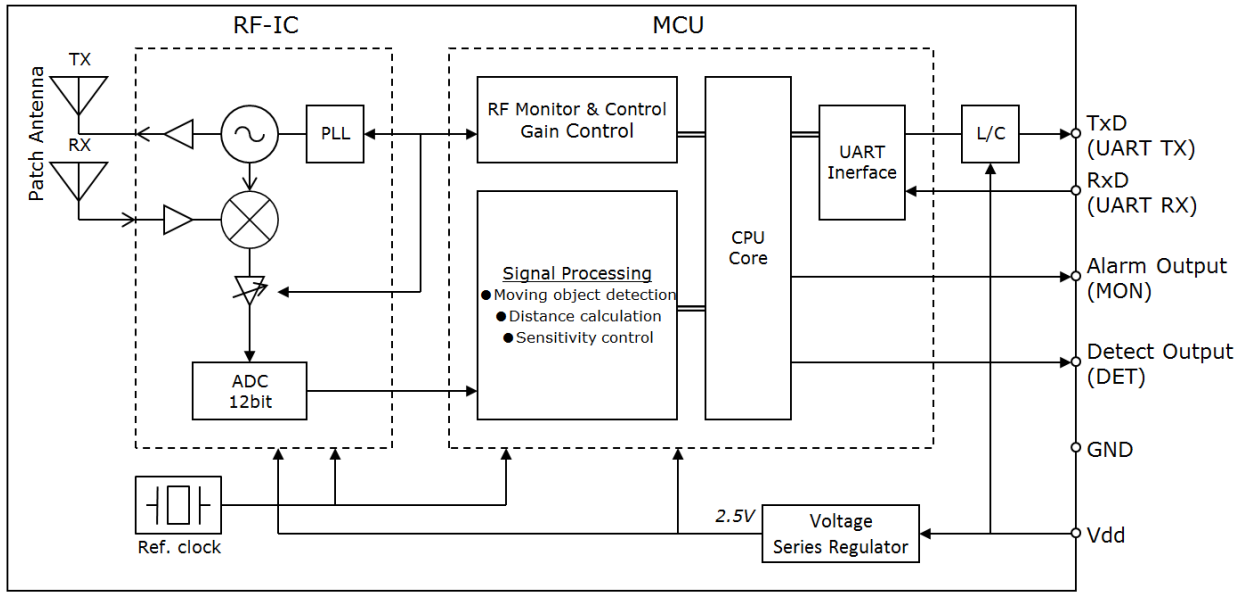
RF-IC

MCU

Patch Antenna

TX

RX

PLL

ADC
12bit

RF Monitor & Control
Gain Control

Signal Processing
●Moving object detection
●Distance calculation
●Sensitivity control

CPU
Core

UART
Inerface

L/C

TxD
(UART TX)

RxD
(UART RX)

Alarm Output
(MON)

Detect Output
(DET)

GND

Vdd

Ref. clock

2.5V

Voltage
Series Regulator